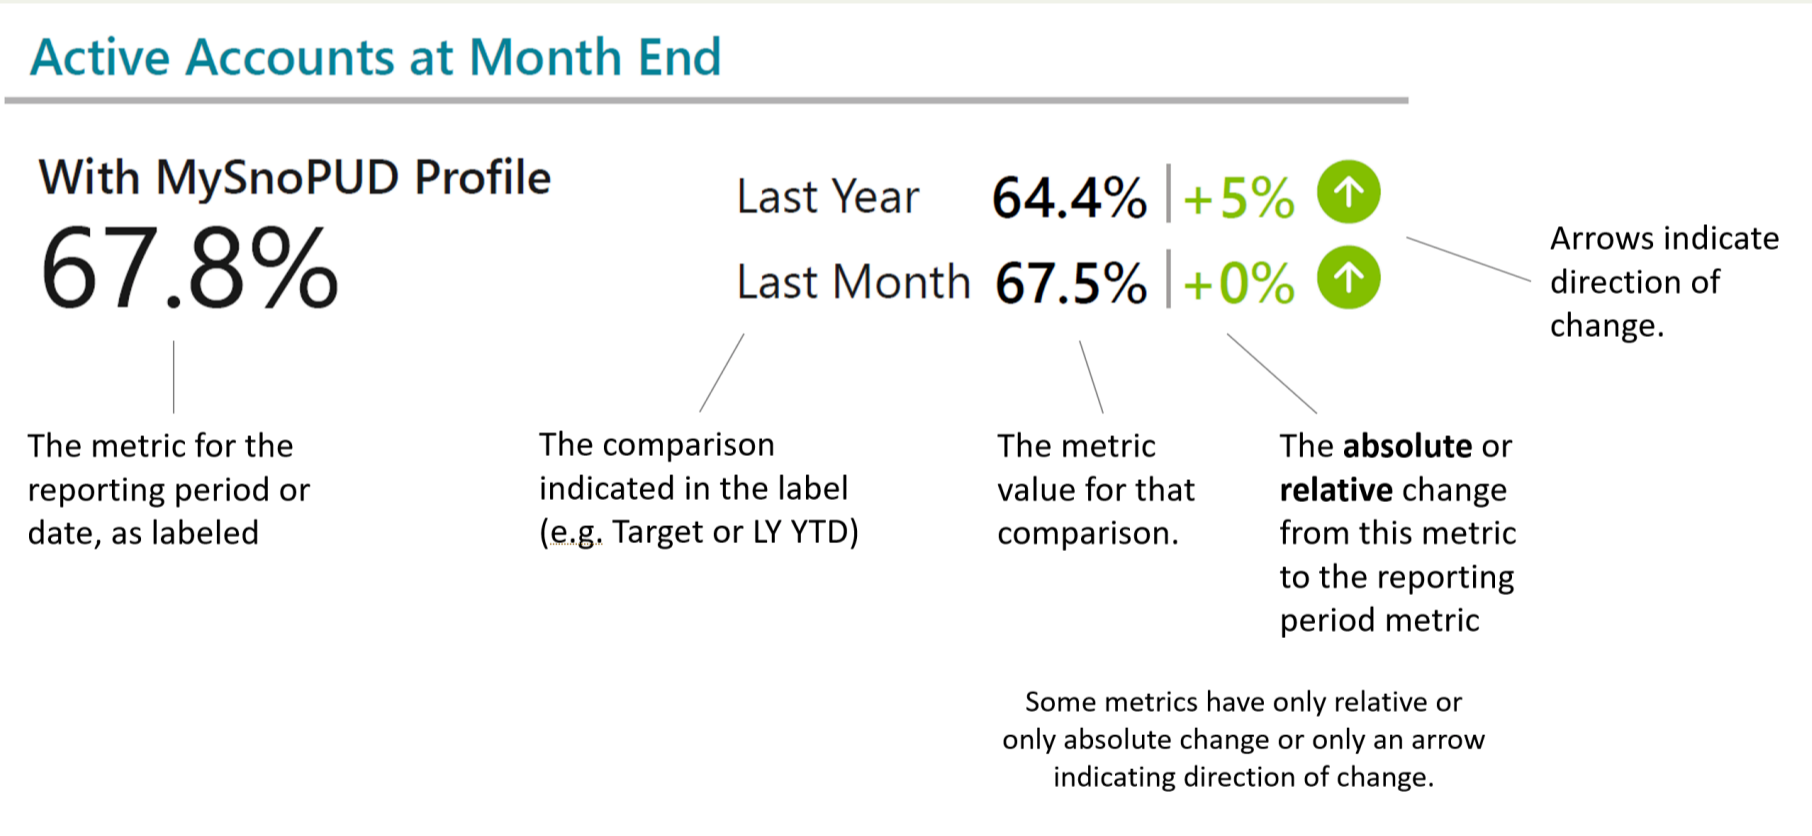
Active Accounts at Month End

With MySnoPUD Profile

67.8%

Last Year 64.4% | +5%

Last Month 67.5% | +0%

Arrows indicate direction of change.

The metric for the reporting period or date, as labeled

The comparison indicated in the label (e.g. Target or LY YTD)

The metric value for that comparison.

The **absolute** or **relative** change from this metric to the reporting period metric

Some metrics have only relative or only absolute change or only an arrow indicating direction of change.